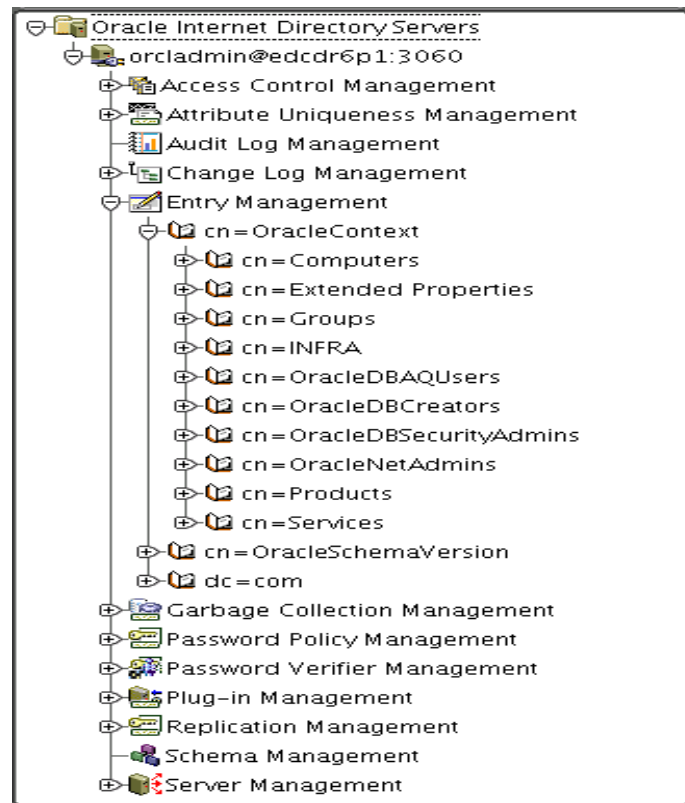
Oracle Internet Directory Servers
orcladmin@edcdr6p1:3060
Access Control Management
Attribute Uniqueness Management
Audit Log Management
Change Log Management
Entry Management
cn=OracleContext
cn=Computers
cn=Extended Properties
cn=Groups
cn=INFRA
cn=OracleDBAQUsers
cn=OracleDBCreators
cn=OracleDBSecurityAdmins
cn=OracleNetAdmins
cn=Products
cn=Services
cn=OracleSchemaVersion
dc=com
Garbage Collection Management
Password Policy Management
Password Verifier Management
Plug-in Management
Replication Management
Schema Management
Server Management